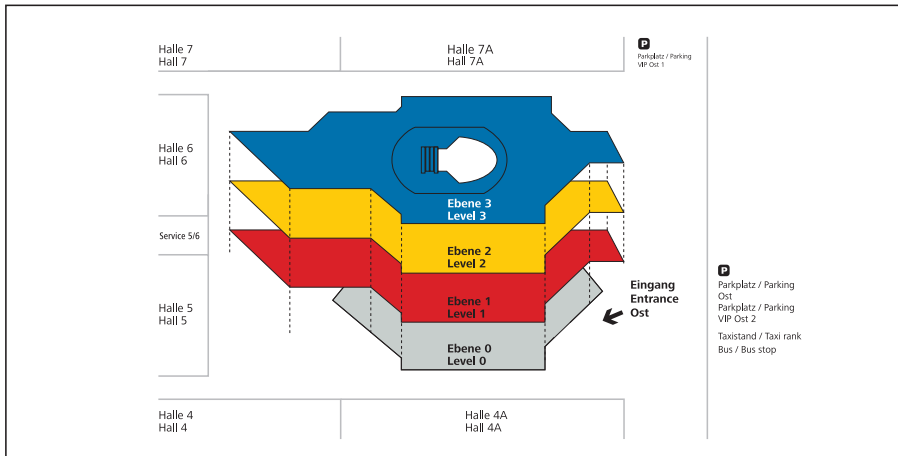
Halle 7
Hall 7

Halle 7A
Hall 7A

P
Parkplatz / Parking
VIP Ost 1

Halle 6
Hall 6

Service 5/6

Halle 5
Hall 5

Ebene 3
Level 3

Ebene 2
Level 2

Ebene 1
Level 1

Ebene 0
Level 0

Eingang
Entrance
Ost

P
Parkplatz / Parking
Ost
Parkplatz / Parking
VIP Ost 2

Taxistand / Taxi rank
Bus / Bus stop

Halle 4
Hall 4

Halle 4A
Hall 4A